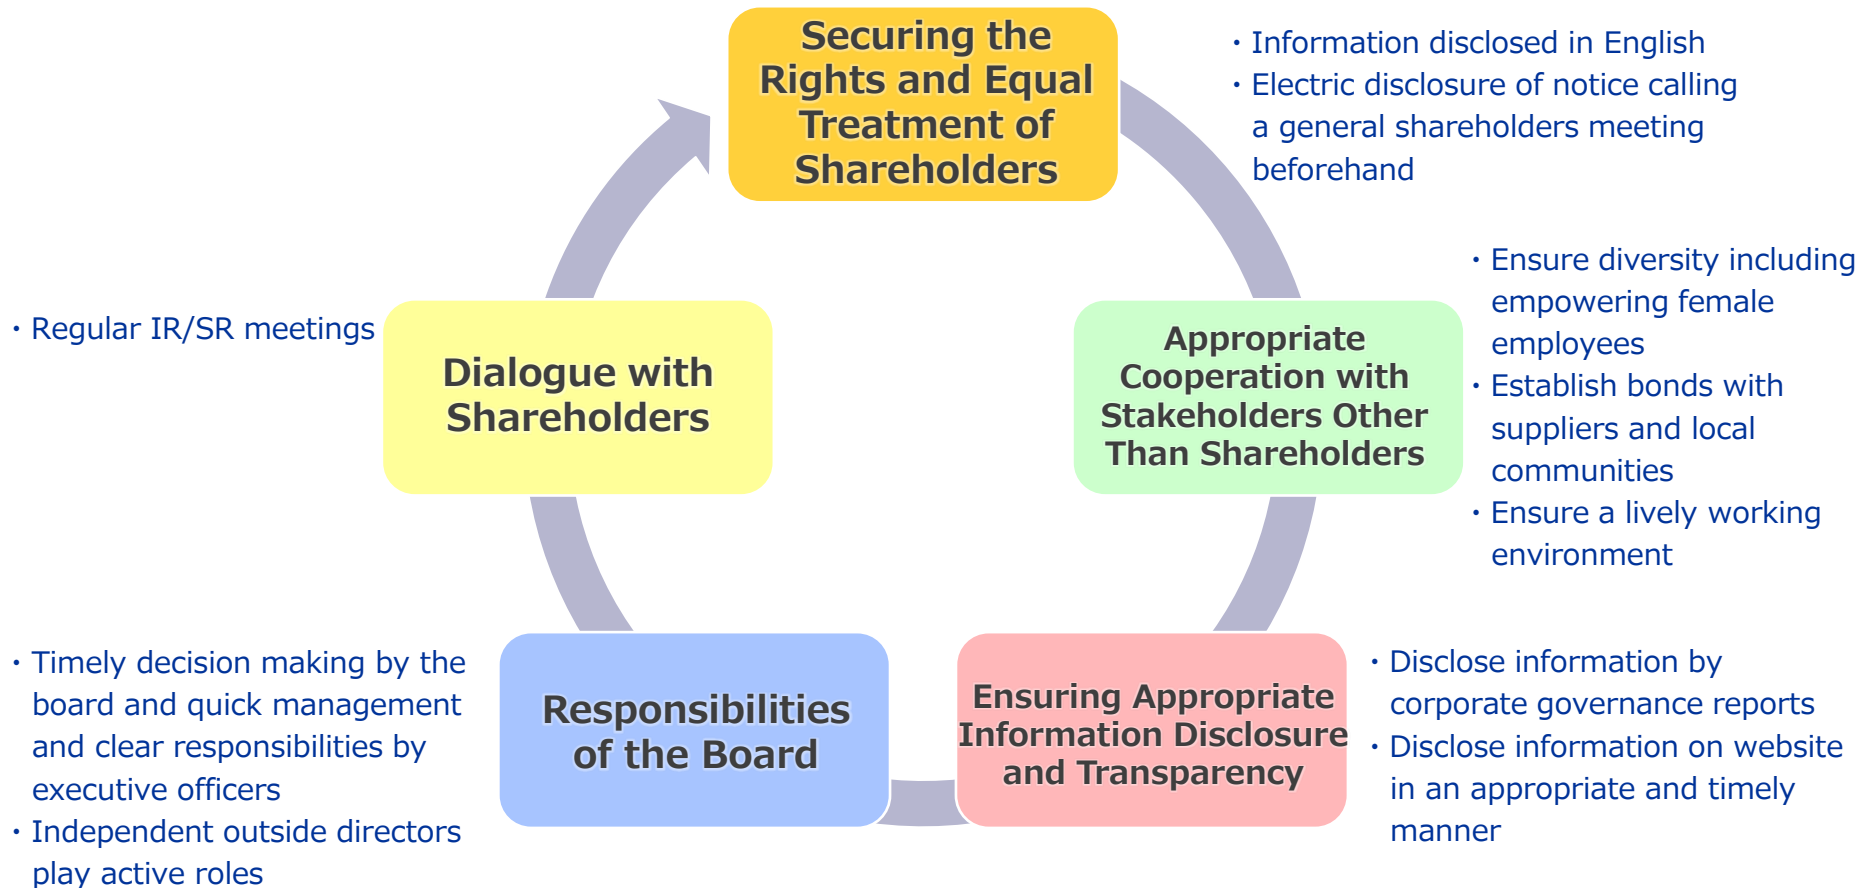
Securing the Rights and Equal Treatment of Shareholders

・Information disclosed in English
・Electric disclosure of notice calling a general shareholders meeting beforehand

・Regular IR/SR meetings

Dialogue with Shareholders

Appropriate Cooperation with Stakeholders Other Than Shareholders

・Ensure diversity including empowering female employees
・Establish bonds with suppliers and local communities
・Ensure a lively working environment

・Timely decision making by the board and quick management and clear responsibilities by executive officers
・Independent outside directors play active roles

Responsibilities of the Board

Ensuring Appropriate Information Disclosure and Transparency

・Disclose information by corporate governance reports
・Disclose information on website in an appropriate and timely manner